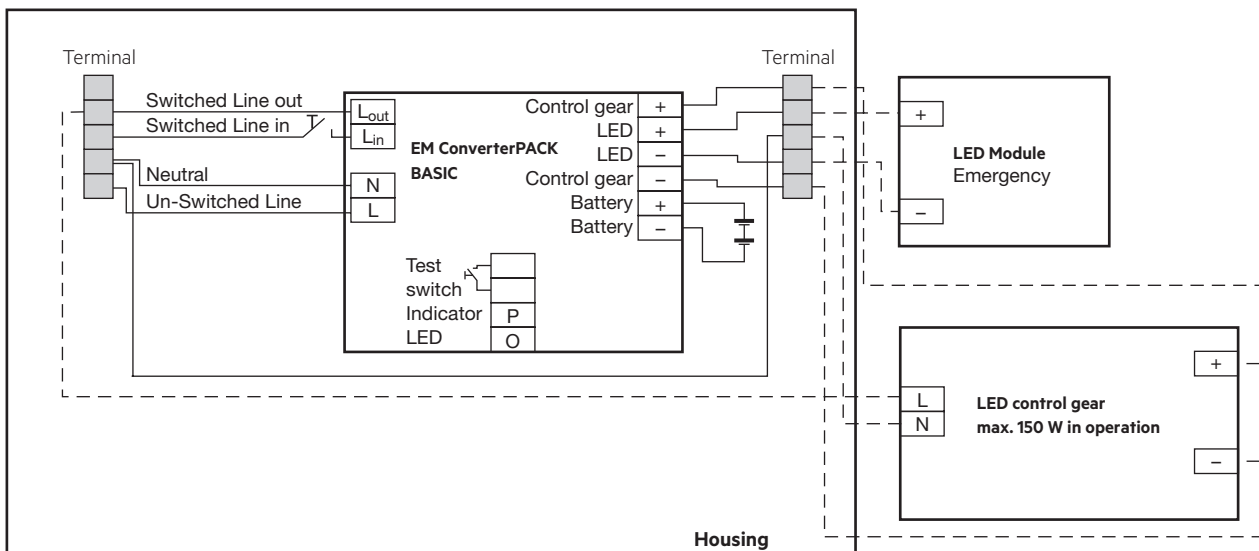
Terminal

Switched Line out

Switched Line in

Neutral

Un-Switched Line

$L_{out}$

$L_{in}$

N

L

EM ConverterPACK BASIC

Control gear +

LED +

LED –

Control gear –

Battery +

Battery –

Test switch

Indicator LED

P

O

Terminal

+

LED Module Emergency

–

+

L

N

LED control gear max. 150 W in operation

–

Housing